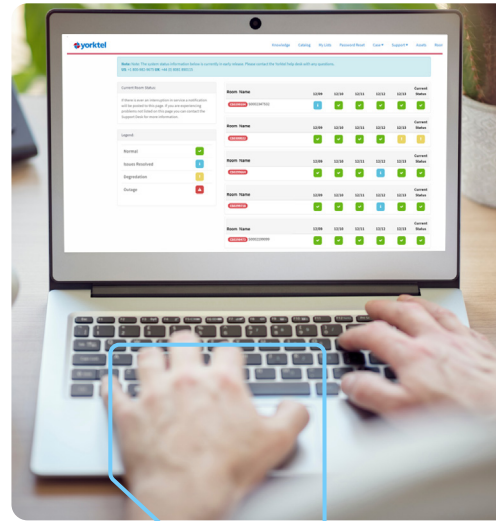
yorktel

Knowledge Catalog My Links Password Reset Care Support Assets More

Note: Note: The system status information below is currently in early release. Please contact the Yorktel help desk with any questions. US: +1 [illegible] UK: +44 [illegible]

Current Room Status

If there is ever an interruption in service a notification will be posted to this page. If you are experiencing problems not listed on this page, you can contact the Support Desk for more information.

Legend

Normal
Issues Resolved
Degradation
Outage

| Room Name | 12/09 | 12/10 | 12/11 | 12/12 | 12/13 | Current Status |
|---|---|---|---|---|---|---|
| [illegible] | | | | | | |

| Room Name | 12/09 | 12/10 | 12/11 | 12/12 | 12/13 | Current Status |
|---|---|---|---|---|---|---|
| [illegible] | | | | | | |

| Room Name | 12/09 | 12/10 | 12/11 | 12/12 | 12/13 | Current Status |
|---|---|---|---|---|---|---|
| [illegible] | | | | | | |

| Room Name | 12/09 | 12/10 | 12/11 | 12/12 | 12/13 | Current Status |
|---|---|---|---|---|---|---|
| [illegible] | | | | | | |

| Room Name | 12/09 | 12/10 | 12/11 | 12/12 | 12/13 | Current Status |
|---|---|---|---|---|---|---|
| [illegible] | | | | | | |